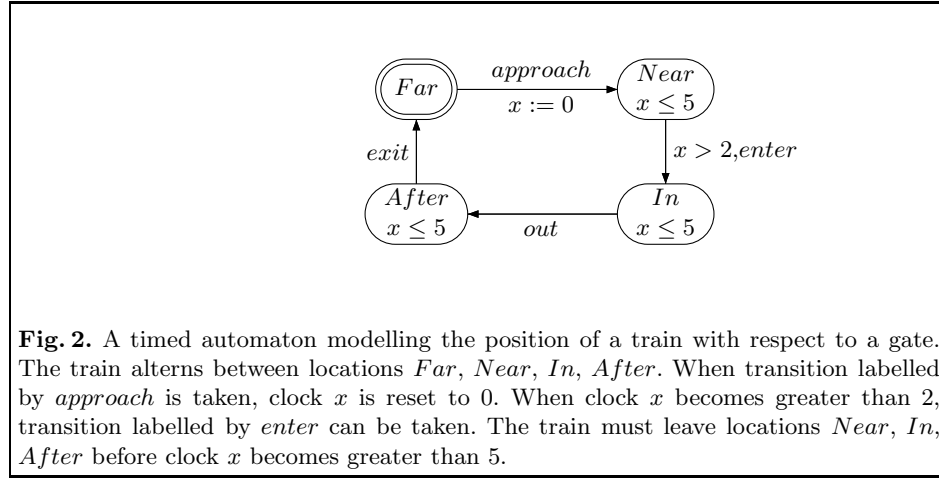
$Far$

$approach$

$x := 0$

$Near$
$x \leq 5$

$x > 2, enter$

$exit$

$After$
$x \leq 5$

$out$

$In$
$x \leq 5$

**Fig. 2.** A timed automaton modelling the position of a train with respect to a gate. The train alterns between locations $Far$, $Near$, $In$, $After$. When transition labelled by *approach* is taken, clock $x$ is reset to 0. When clock $x$ becomes greater than 2, transition labelled by *enter* can be taken. The train must leave locations $Near$, $In$, $After$ before clock $x$ becomes greater than 5.